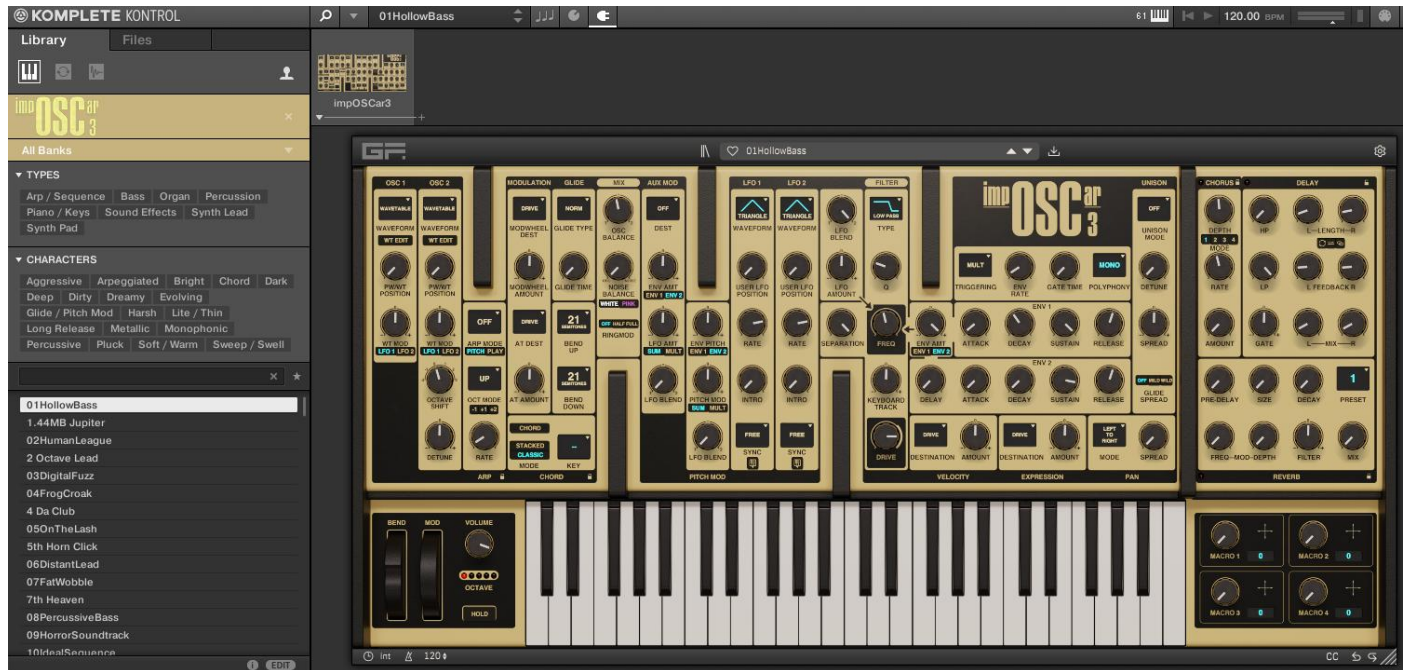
KOMPLETE KONTROL

01HollowBass

120.00 BPM

Library Files

impOSCar3

All Banks

▾ TYPES

Arp / Sequence | Bass | Organ | Percussion | Piano / Keys | Sound Effects | Synth Lead | Synth Pad

▾ CHARACTERS

Aggressive | Arpeggiated | Bright | Chord | Dark | Deep | Dirty | Dreamy | Evolving | Glide / Pitch Mod | Harsh | Lite / Thin | Long Release | Metallic | Monophonic | Percussive | Pluck | Soft / Warm | Sweep / Swell

01HollowBass
1.44MB Jupiter
02HumanLeague
2 Octave Lead
03DigitalFuzz
04FrogCroak
4 Da Club
05OnTheLash
5th Horn Click
06DistantLead
07FatWobble
7th Heaven
08PercussiveBass
09HorrorSoundtrack
10IdealSequence

EDIT

GF

01HollowBass

OSC 1 OSC 2 MODULATION GLIDE MIX AUX MOD LFO 1 LFO 2 FILTER UNISON CHORUS DELAY

WAVETABLE WAVETABLE DRIVE NORM OFF TRIANGLE TRIANGLE LOW PASS OFF

WAVEFORM WAVEFORM MODWHEEL DEST GLIDE TYPE OSC BALANCE DEST WAVEFORM WAVEFORM LFO BLEND TYPE UNISON MODE DEPTH HP L—LENGTH—R

WT EDIT WT EDIT 1 2 3 4 MODE

PW/WT POSITION PW/WT POSITION MODWHEEL AMOUNT GLIDE TIME NOISE BALANCE ENV AMT USER LFO POSITION USER LFO POSITION LFO AMOUNT Q MULT MONO TRIGGERING ENV RATE GATE TIME POLYPHONY DETUNE RATE LP L FEEDBACK R

WHITE PINK ENV 1 ENV 2

OFF DRIVE 21 SEMITONES OFF HALF FULL ENV 1

WT MOD WT MOD ARP MODE AT DEST BEND UP RINGMOD LFO AMT ENV PITCH RATE RATE SEPARATION FREQ ENV AMT ATTACK DECAY SUSTAIN RELEASE SPREAD AMOUNT GATE L—MIX—R

LFO 1 LFO 2 LFO 1 LFO 2 PITCH PLAY SUM MULT ENV 1 ENV 2 ENV 1 ENV 2

UP 21 SEMITONES ENV 2 OFF MILD WILD 1

OCTAVE SHIFT OCT MODE AT AMOUNT BEND DOWN LFO BLEND PITCH MOD INTRO INTRO KEYBOARD TRACK DELAY ATTACK DECAY SUSTAIN RELEASE GLIDE SPREAD PRE-DELAY SIZE DECAY PRESET

-1 +1 +2 SUM MULT

CHORD

DETUNE RATE STACKED CLASSIC FREE FREE DRIVE DRIVE LEFT TO RIGHT

MODE KEY LFO BLEND SYNC SYNC DRIVE DESTINATION AMOUNT DESTINATION AMOUNT MODE SPREAD FREQ—MOD—DEPTH FILTER MIX

ARP CHORD PITCH MOD VELOCITY EXPRESSION PAN REVERB

BEND MOD VOLUME

OCTAVE

HOLD

MACRO 1 0 MACRO 2 0 MACRO 3 0 MACRO 4 0

int 120

CC